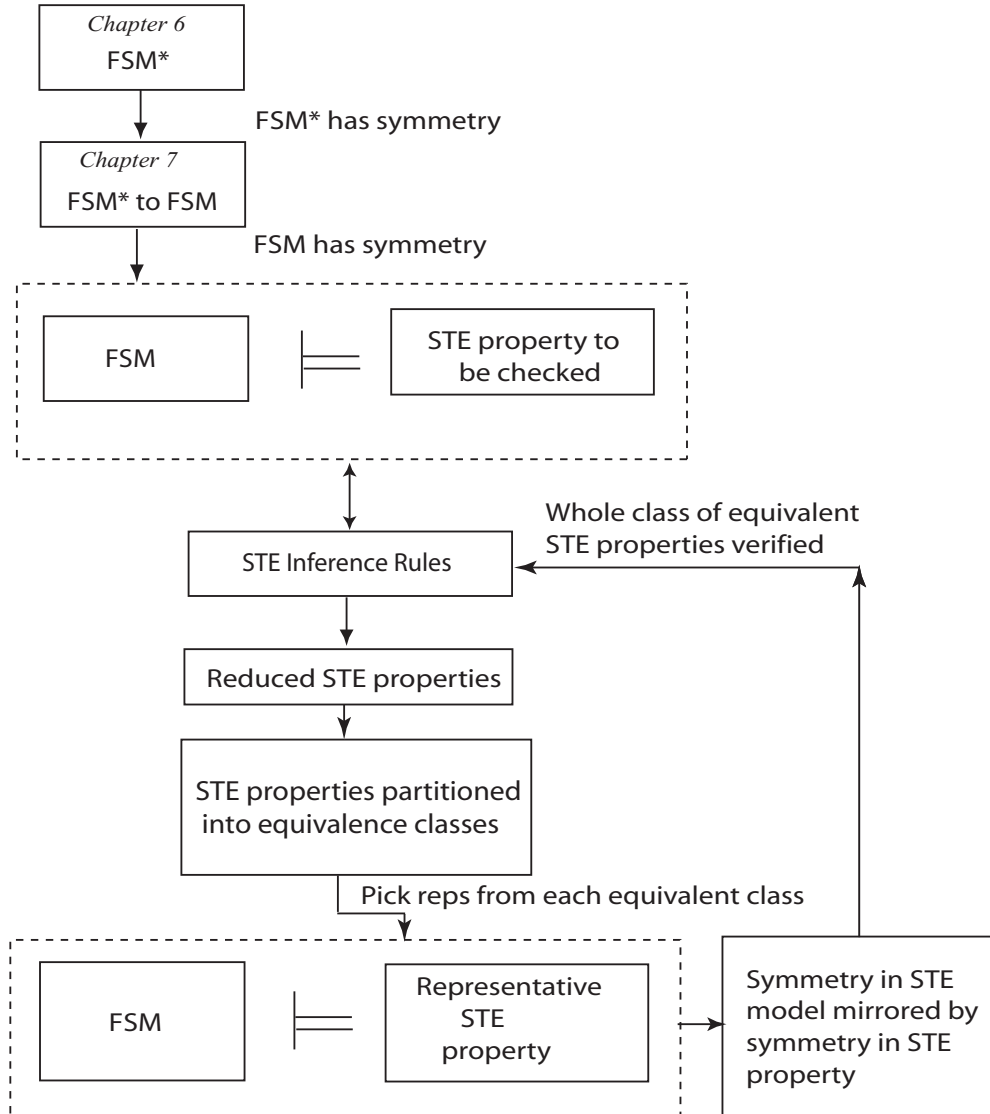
Chapter 6
FSM*

FSM* has symmetry

Chapter 7
FSM* to FSM

FSM has symmetry

FSM $\models$ STE property to be checked

STE Inference Rules

Whole class of equivalent STE properties verified

Reduced STE properties

STE properties partitioned into equivalence classes

Pick reps from each equivalent class

FSM $\models$ Representative STE property

Symmetry in STE model mirrored by symmetry in STE property